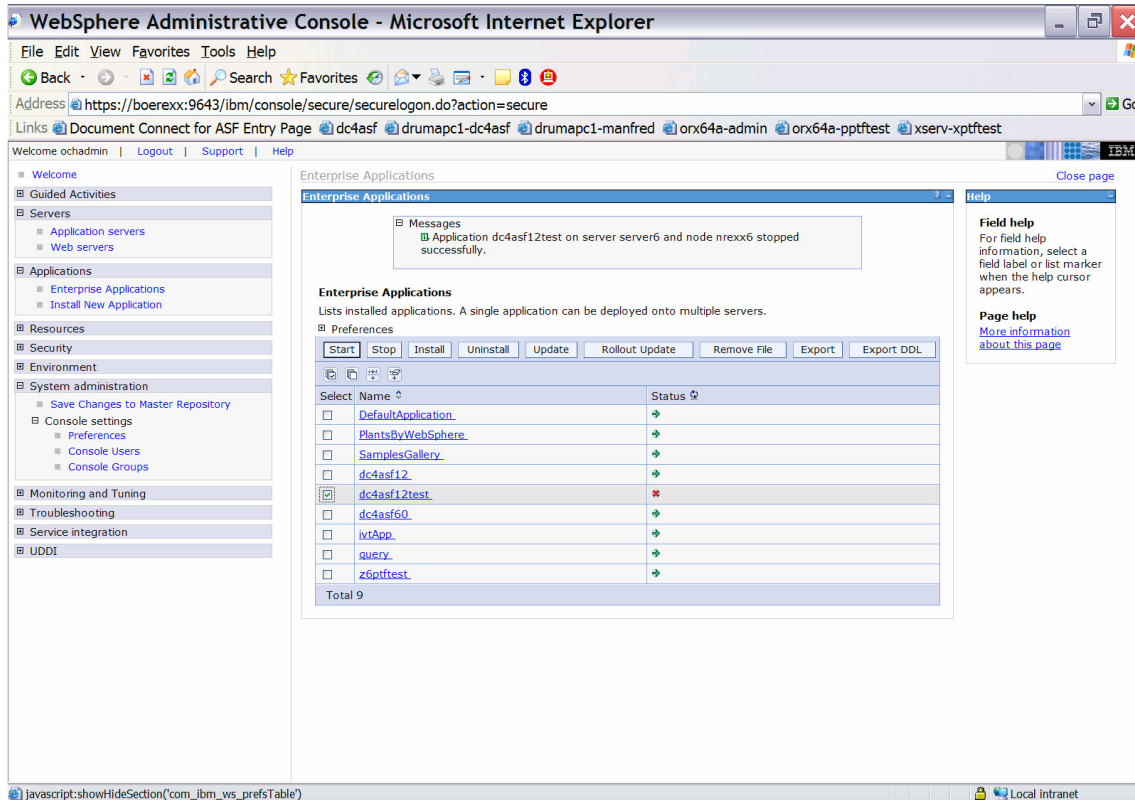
WebSphere Administrative Console - Microsoft Internet Explorer

File Edit View Favorites Tools Help

Back Search Favorites

Address https://boerexx:9643/ibm/console/secure/securelogon.do?action=secure

Go

Links Document Connect for ASF Entry Page dc4asf drumapc1-dc4asf drumapc1-manfred orx64a-admin orx64a-pptftest xserv-xptftest

Welcome ochadmin | Logout | Support | Help

IBM

Welcome
Guided Activities
Servers
Application servers
Web servers
Applications
Enterprise Applications
Install New Application
Resources
Security
Environment
System administration
Save Changes to Master Repository
Console settings
Preferences
Console Users
Console Groups
Monitoring and Tuning
Troubleshooting
Service integration
UDDI

Enterprise Applications

Close page

Enterprise Applications

Messages
Application dc4asf12test on server server6 and node nrexx6 stopped successfully.

Enterprise Applications

Lists installed applications. A single application can be deployed onto multiple servers.

Preferences

Start | Stop | Install | Uninstall | Update | Rollout Update | Remove File | Export | Export DDL

| Select | Name | Status |
|---|---|---|
| ☐ | DefaultApplication | |
| ☐ | PlantsByWebSphere | |
| ☐ | SamplesGallery | |
| ☐ | dc4asf12 | |
| ☑ | dc4asf12test | |
| ☐ | dc4asf60 | |
| ☐ | ivtApp | |
| ☐ | query | |
| ☐ | z6ptftest | |
| Total 9 | | |

Help

Field help
For field help information, select a field label or list marker when the help cursor appears.

Page help
More information about this page

javascript:showHideSection('com_ibm_ws_prefsTable')

Local intranet